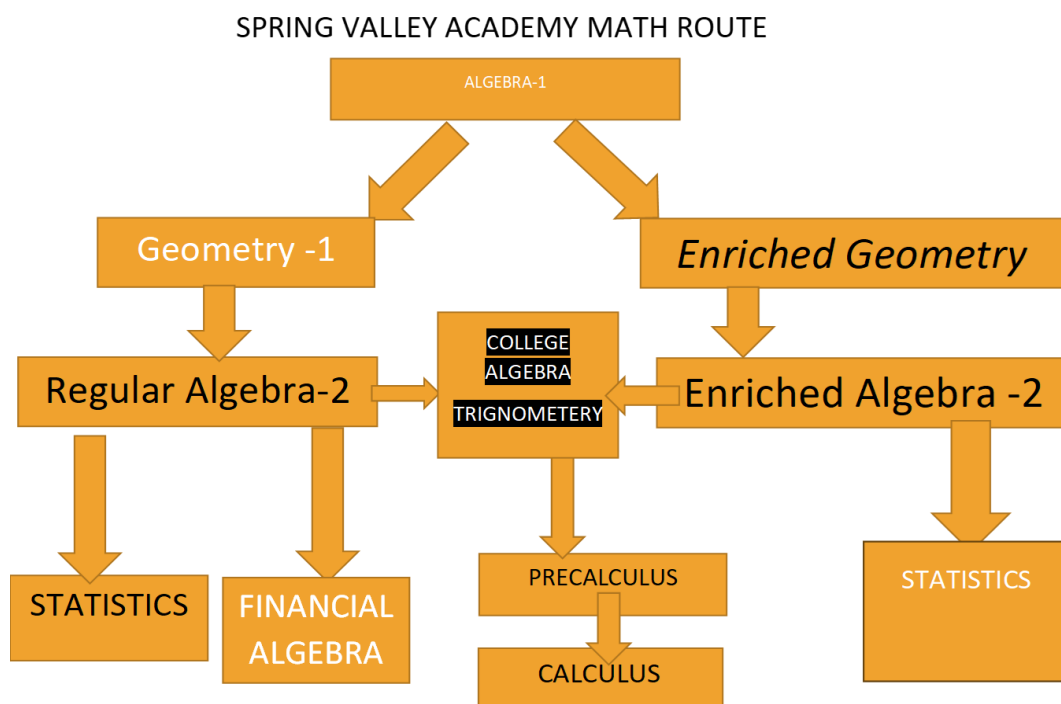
SPRING VALLEY ACADEMY MATH ROUTE

ALGEBRA-1

Geometry -1

*Enriched Geometry*

Regular Algebra-2

COLLEGE ALGEBRA

TRIGNOMETERY

Enriched Algebra -2

STATISTICS

FINANCIAL ALGEBRA

PRECALCULUS

CALCULUS

STATISTICS